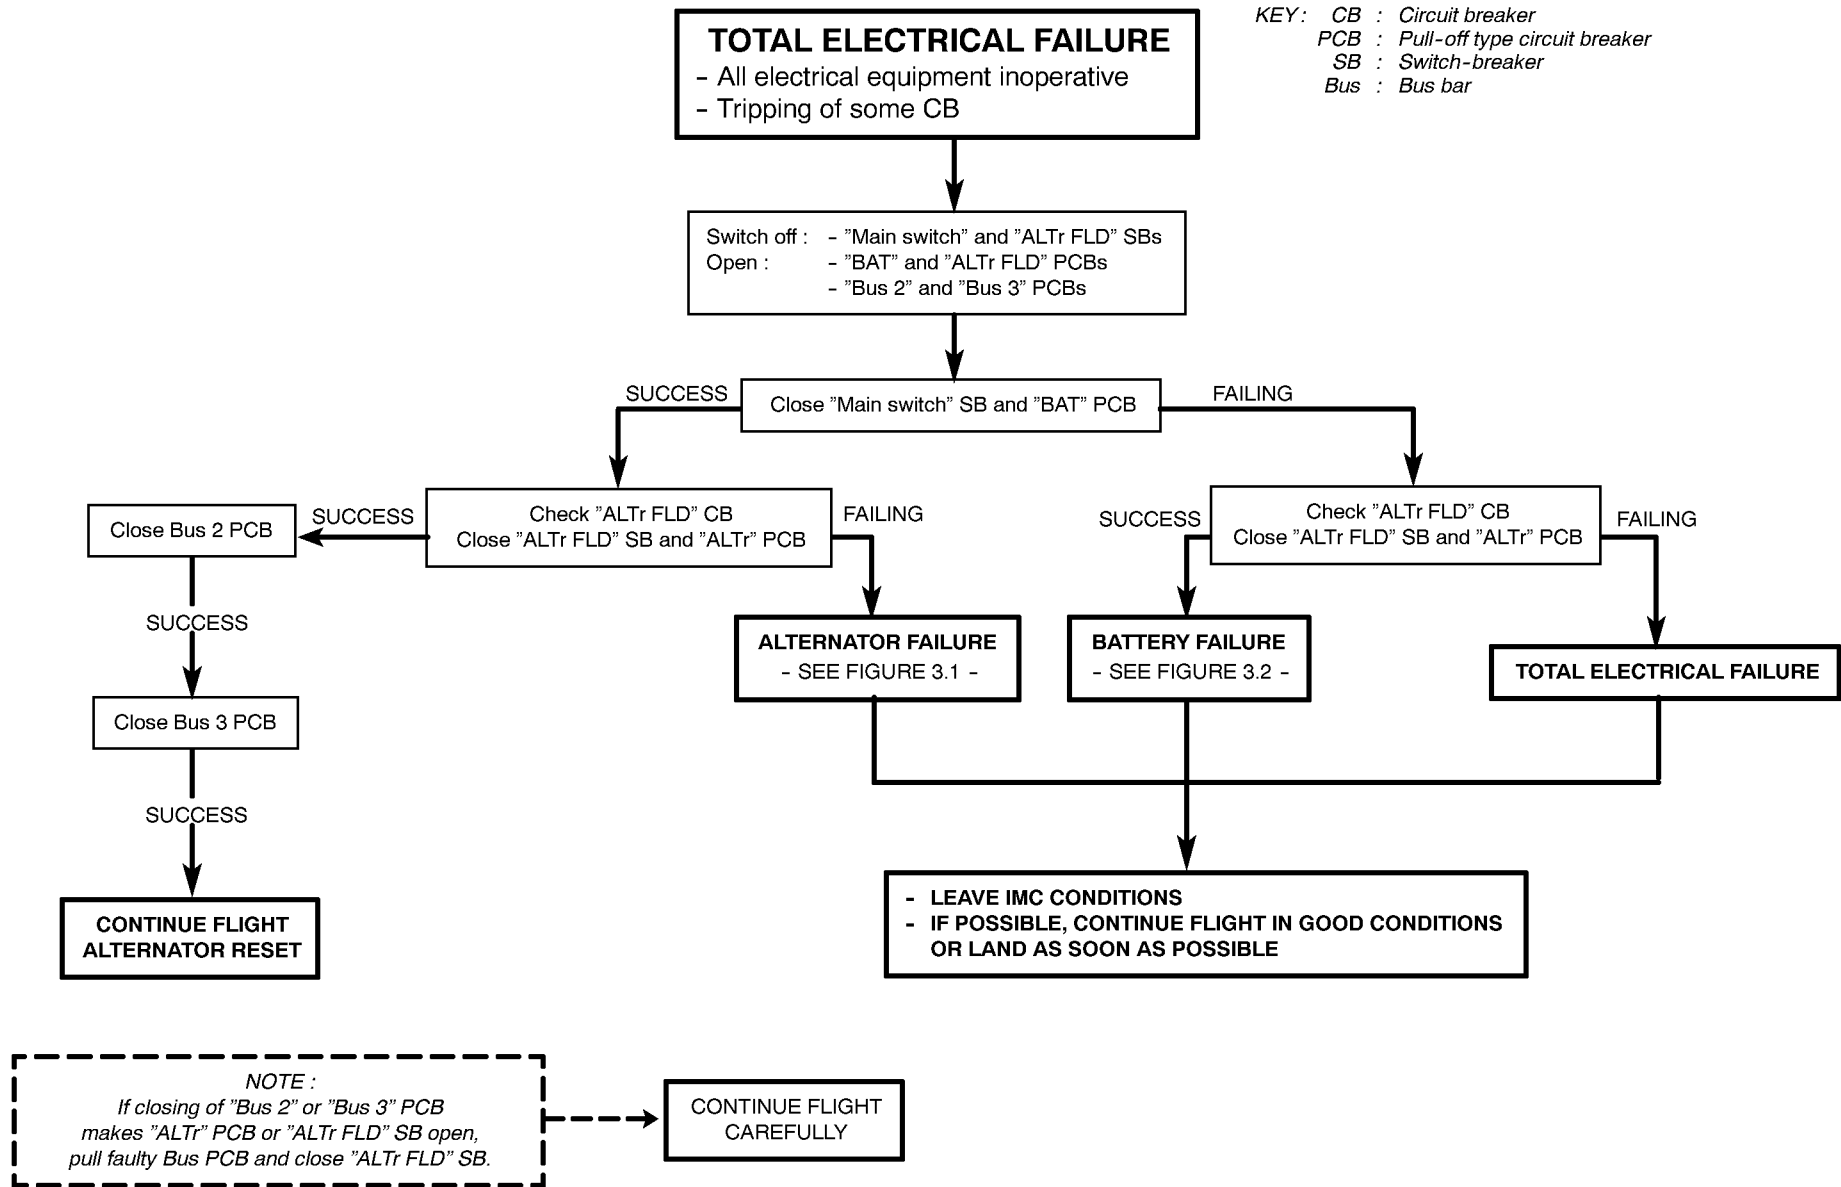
TOTAL ELECTRICAL FAILURE
- All electrical equipment inoperative
- Tripping of some CB

KEY : CB : Circuit breaker
PCB : Pull-off type circuit breaker
SB : Switch-breaker
Bus : Bus bar

Switch off : - ”Main switch” and ”ALTr FLD” SBs
Open : - ”BAT” and ”ALTr FLD” PCBs
- ”Bus 2” and ”Bus 3” PCBs

SUCCESS

Close ”Main switch” SB and ”BAT” PCB

FAILING

Close Bus 2 PCB

SUCCESS

Check ”ALTr FLD” CB
Close ”ALTr FLD” SB and ”ALTr” PCB

FAILING

SUCCESS

Check ”ALTr FLD” CB
Close ”ALTr FLD” SB and ”ALTr” PCB

FAILING

SUCCESS

ALTERNATOR FAILURE
- SEE FIGURE 3.1 -

BATTERY FAILURE
- SEE FIGURE 3.2 -

TOTAL ELECTRICAL FAILURE

Close Bus 3 PCB

SUCCESS

CONTINUE FLIGHT
ALTERNATOR RESET

- LEAVE IMC CONDITIONS
- IF POSSIBLE, CONTINUE FLIGHT IN GOOD CONDITIONS OR LAND AS SOON AS POSSIBLE

NOTE :
If closing of ”Bus 2” or ”Bus 3” PCB makes ”ALTr” PCB or ”ALTr FLD” SB open, pull faulty Bus PCB and close ”ALTr FLD” SB.

CONTINUE FLIGHT
CAREFULLY